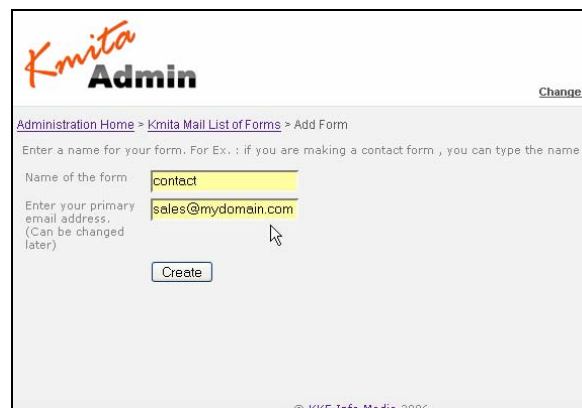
Kmita Admin

Change

Administration Home > Kmita Mail List of Forms > Add Form

Enter a name for your form. For Ex. : if you are making a contact form , you can type the name

Name of the form contact

Enter your primary email address. (Can be changed later) sales@mydomain.com

Create

© KKF Info Media 2006